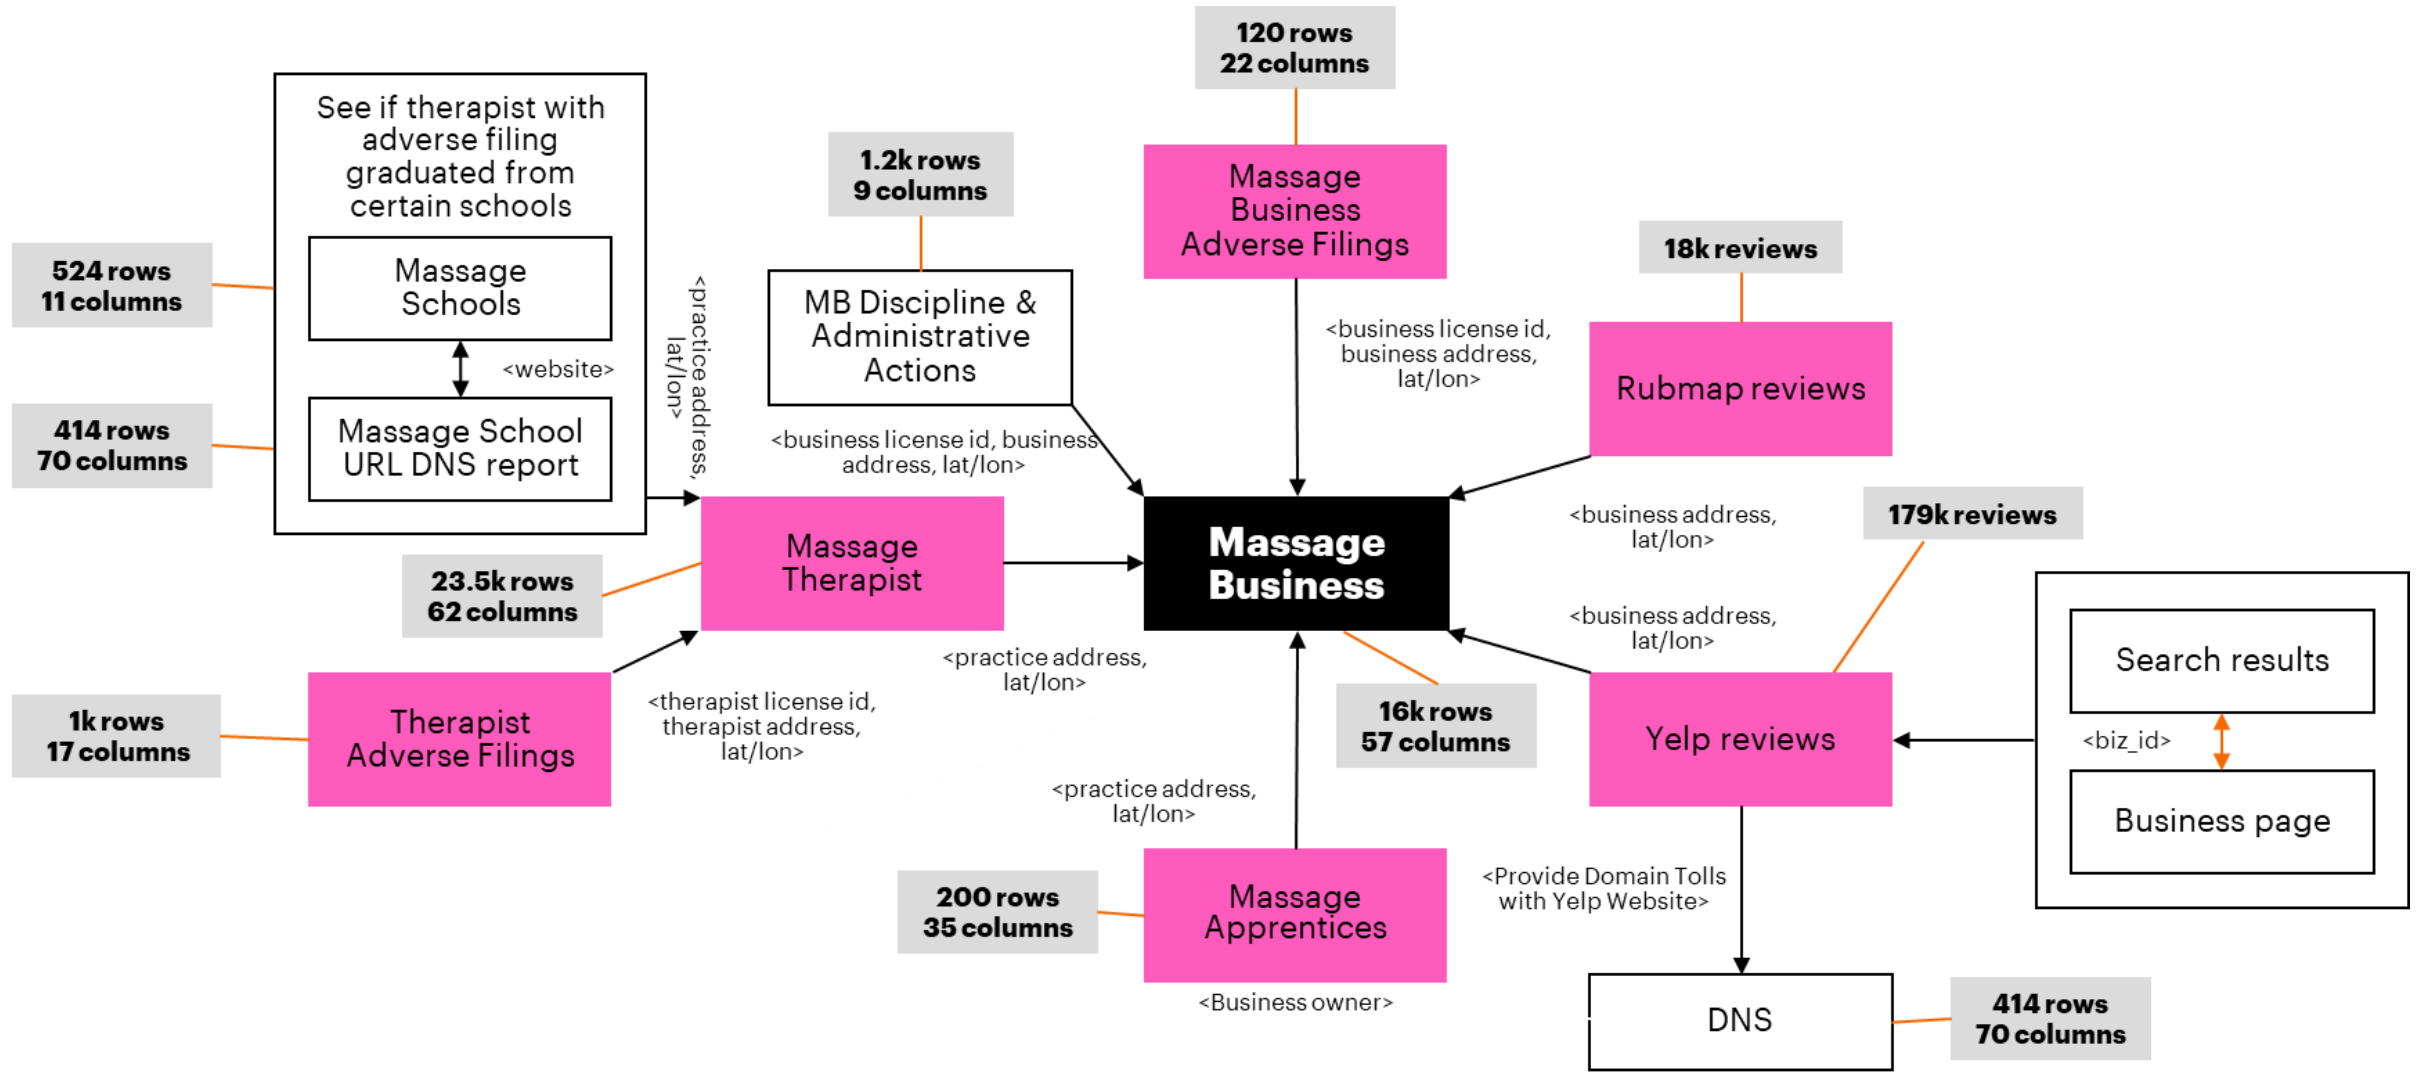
120 rows
22 columns

See if therapist with adverse filing graduated from certain schools

Massage Schools

<website>

Massage School URL DNS report

524 rows
11 columns

414 rows
70 columns

<practice address, lat/lon>

1.2k rows
9 columns

MB Discipline & Administrative Actions

<business license id, business address, lat/lon>

Massage Business Adverse Filings

<business license id, business address, lat/lon>

18k reviews

Rubmap reviews

<business address, lat/lon>

179k reviews

Massage Therapist

23.5k rows
62 columns

Massage Business

<business address, lat/lon>

Search results

<biz_id>

Business page

Yelp reviews

<practice address, lat/lon>

16k rows
57 columns

1k rows
17 columns

Therapist Adverse Filings

<therapist license id, therapist address, lat/lon>

<practice address, lat/lon>

<Provide Domain Tolls with Yelp Website>

200 rows
35 columns

Massage Apprentices

<Business owner>

DNS

414 rows
70 columns